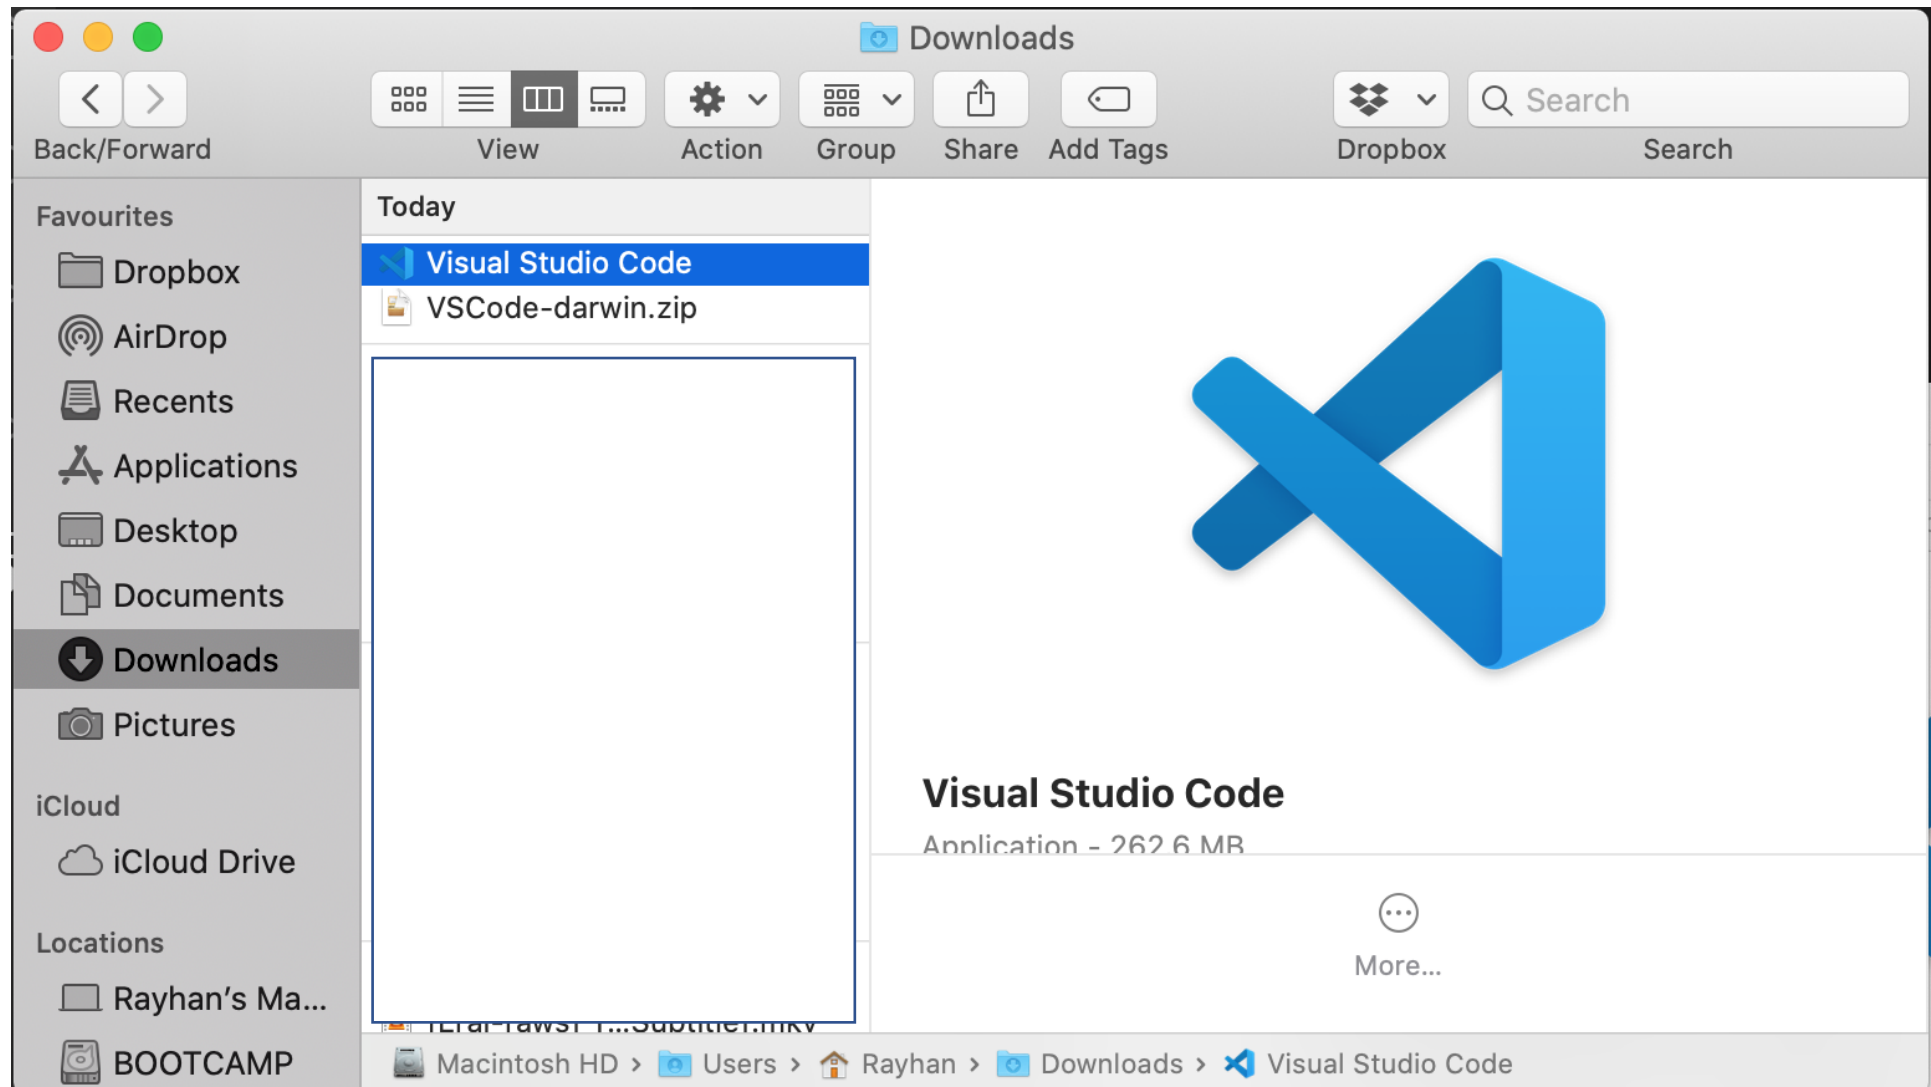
Downloads

Back/Forward

View

Action

Group

Share

Add Tags

Dropbox

Search

Search

Favourites

Dropbox

AirDrop

Recents

Applications

Desktop

Documents

Downloads

Pictures

iCloud

iCloud Drive

Locations

Rayhan's Ma...

BOOTCAMP

Today

Visual Studio Code

VSCode-darwin.zip

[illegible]

Visual Studio Code

Application - 262.6 MB

More...

Macintosh HD › Users › Rayhan › Downloads › Visual Studio Code